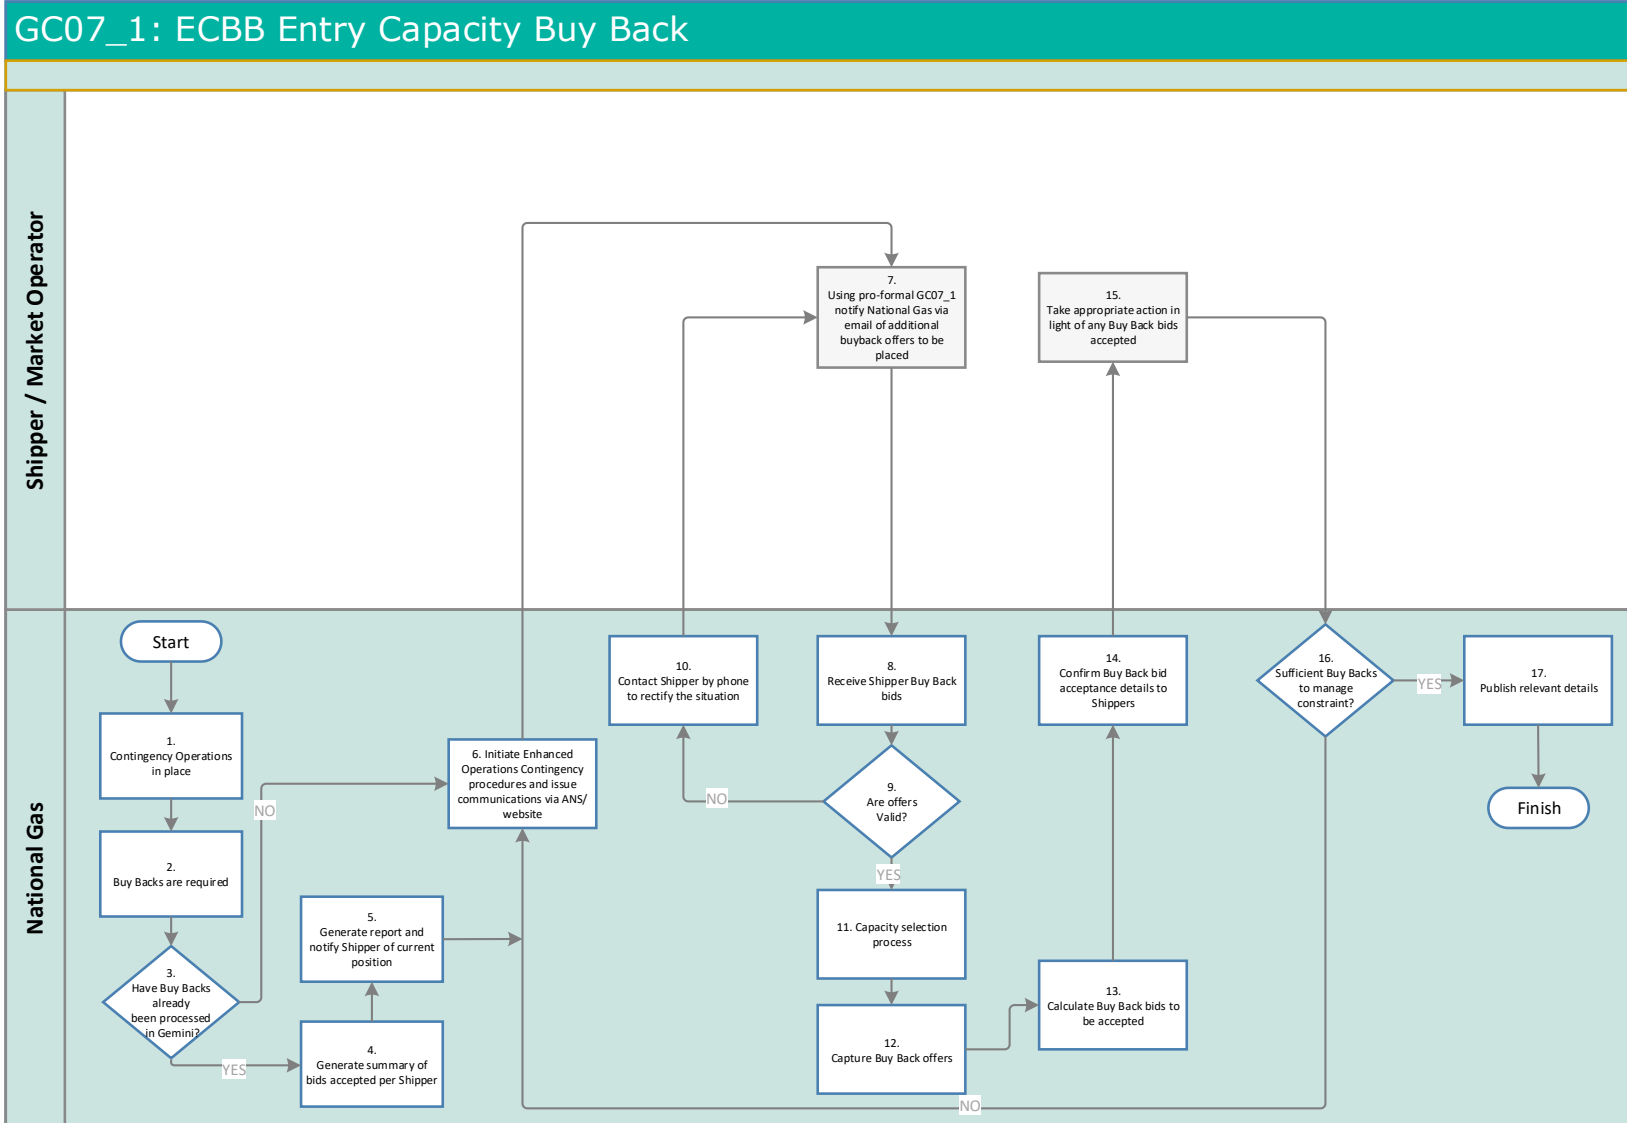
GC07_1: ECBB Entry Capacity Buy Back

Shipper / Market Operator

National Gas

7.
Using pro-formal GC07_1 notify National Gas via email of additional buyback offers to be placed

15.
Take appropriate action in light of any Buy Back bids accepted

Start

1.
Contingency Operations in place

2.
Buy Backs are required

3.
Have Buy Backs already been processed in Gemini?

NO

YES

4.
Generate summary of bids accepted per Shipper

5.
Generate report and notify Shipper of current position

6. Initiate Enhanced Operations Contingency procedures and issue communications via ANS/ website

10.
Contact Shipper by phone to rectify the situation

8.
Receive Shipper Buy Back bids

9.
Are offers Valid?

NO

YES

11. Capacity selection process

12.
Capture Buy Back offers

13.
Calculate Buy Back bids to be accepted

14.
Confirm Buy Back bid acceptance details to Shippers

16.
Sufficient Buy Backs to manage constraint?

YES

NO

17.
Publish relevant details

Finish